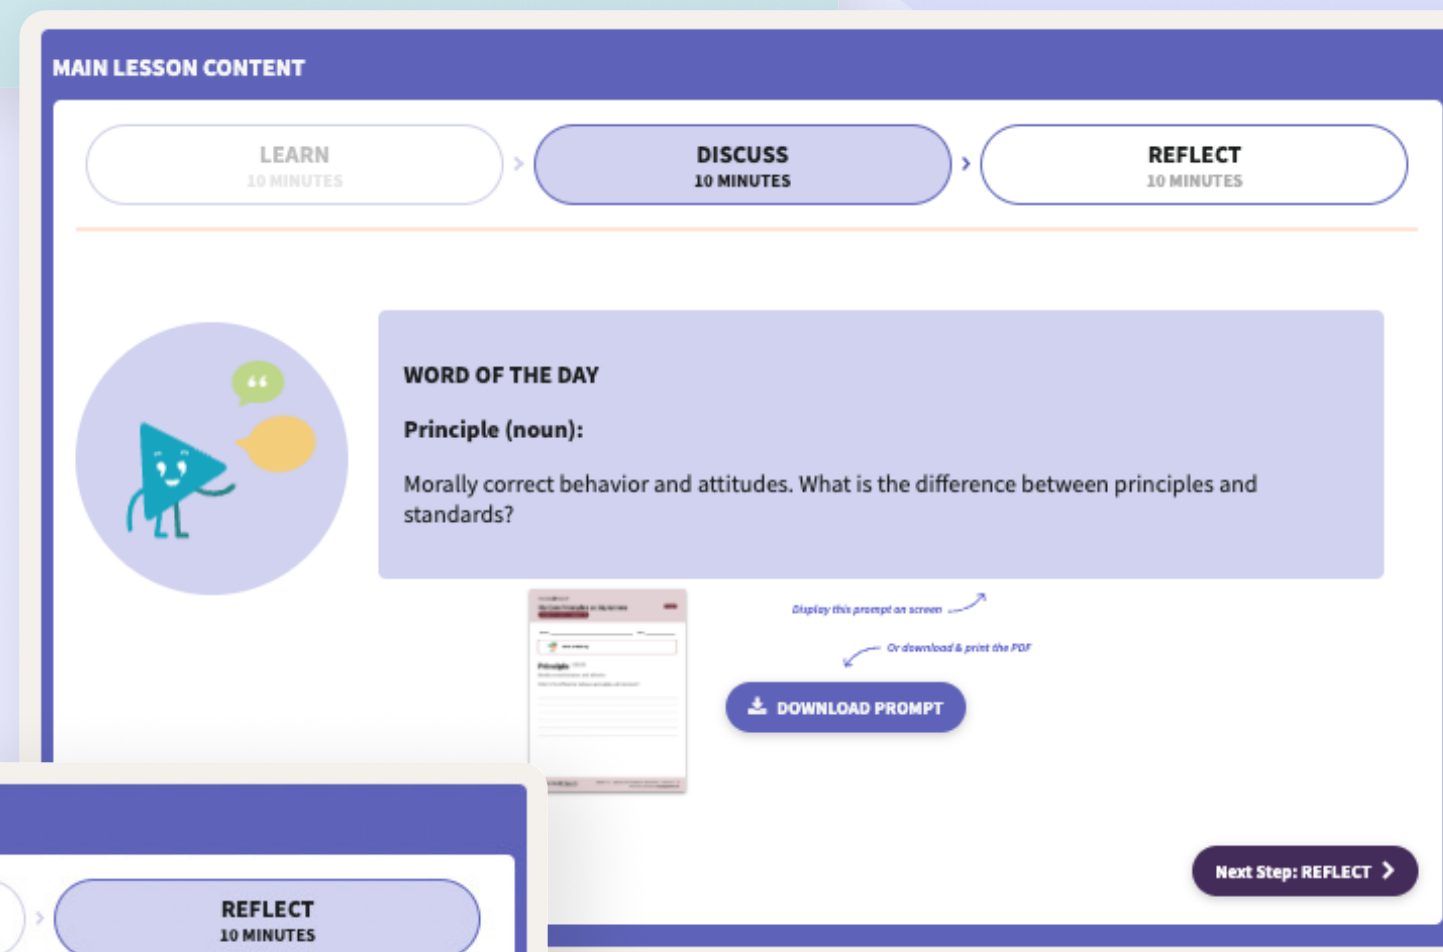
MAIN LESSON CONTENT

LEARN
10 MINUTES

DISCUSS
10 MINUTES

REFLECT
10 MINUTES

WORD OF THE DAY

Principle (noun):

Morally correct behavior and attitudes. What is the difference between principles and standards?

Display this prompt on screen

Or download & print the PDF

DOWNLOAD PROMPT

Next Step: REFLECT

REFLECT
10 MINUTES